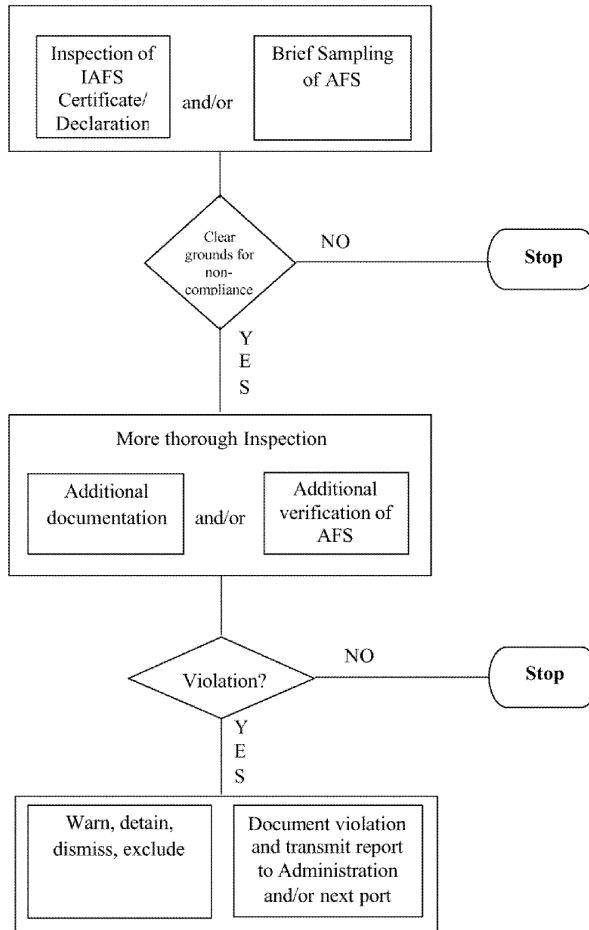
Inspection of IAFS Certificate/ Declaration

and/or

Brief Sampling of AFS

Clear grounds for non-compliance

NO

Stop

YES

More thorough Inspection

Additional documentation

and/or

Additional verification of AFS

Violation?

NO

Stop

YES

Warn, detain, dismiss, exclude

Document violation and transmit report to Administration and/or next port